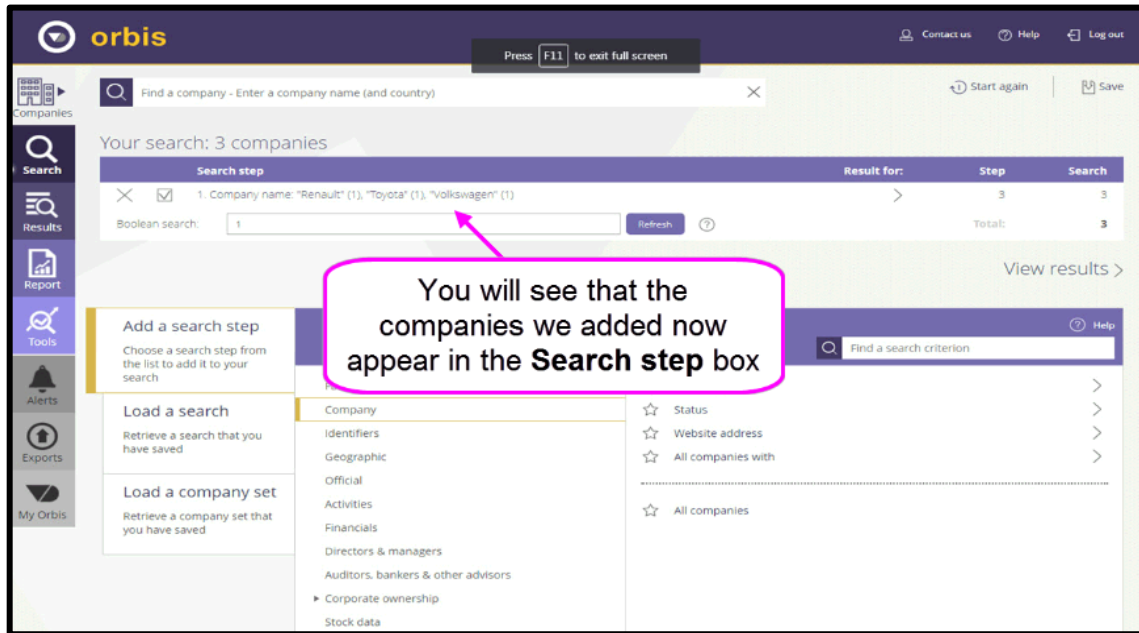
orbis

Press F11 to exit full screen

Contact us Help Log out

Companies

Find a company - Enter a company name (and country)

Start again Save

Search

Your search: 3 companies

| Search step | Result for: | Step | Search |
|---|---|---|---|
| 1. Company name: "Renault" (1), "Toyota" (1), "Volkswagen" (1) | > | 3 | 3 |
| Boolean search: 1 Refresh ? | | Total: | 3 |

Results

Report

View results >

You will see that the companies we added now appear in the **Search step** box

Tools

Add a search step

Choose a search step from the list to add it to your search

Help

Find a search criterion

Alerts

Load a search

Retrieve a search that you have saved

Company

Identifiers

Geographic

Official

Activities

Financials

Directors & managers

Auditors, bankers & other advisors

Corporate ownership

Stock data

Status

Website address

All companies with

All companies

Exports

My Orbis

Load a company set

Retrieve a company set that you have saved